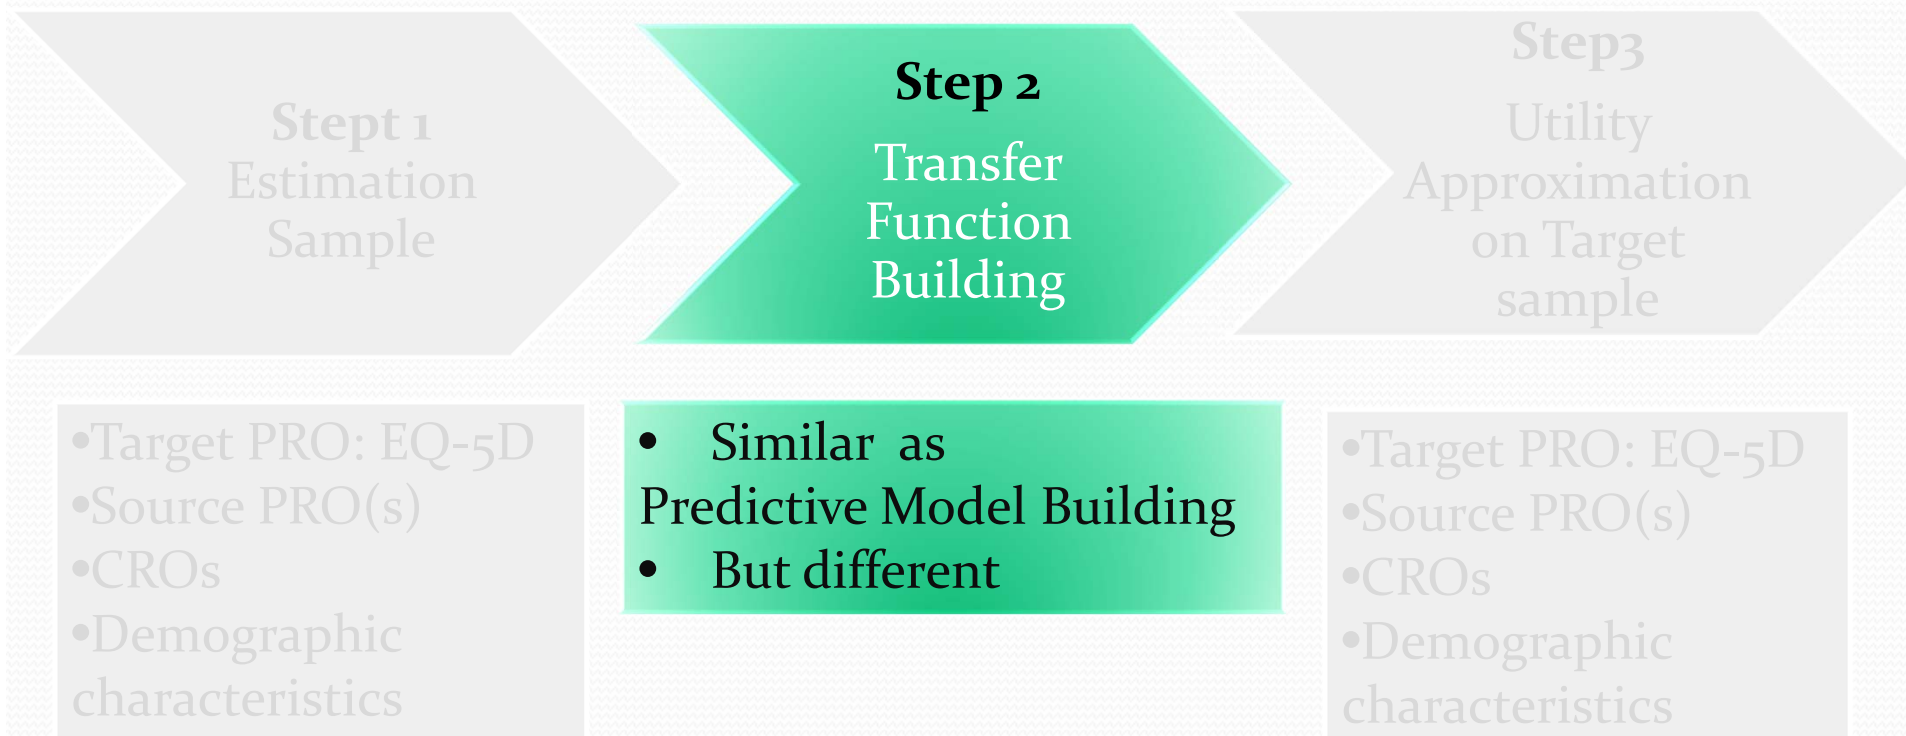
Stept 1
Estimation Sample

Step 2
Transfer Function Building

Step3
Utility Approximation on Target sample

•Target PRO: EQ-5D
•Source PRO(s)
•CROs
•Demographic characteristics

• Similar as Predictive Model Building
• But different

•Target PRO: EQ-5D
•Source PRO(s)
•CROs
•Demographic characteristics